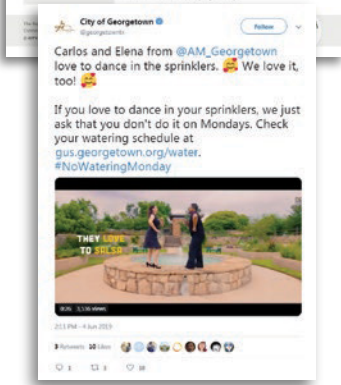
City of Georgetown
@georgetowntx

Follow

Carlos and Elena from @AM_Georgetown love to dance in the sprinklers. 🥰 We love it, too! 🥰

If you love to dance in your sprinklers, we just ask that you don't do it on Mondays. Check your watering schedule at gus.georgetown.org/water. #NoWateringMonday

THEY LOVE TO SALSA

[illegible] 3,136 views

2:13 PM - 4 Jun 2019

3 Retweets 10 Likes

1 3 10